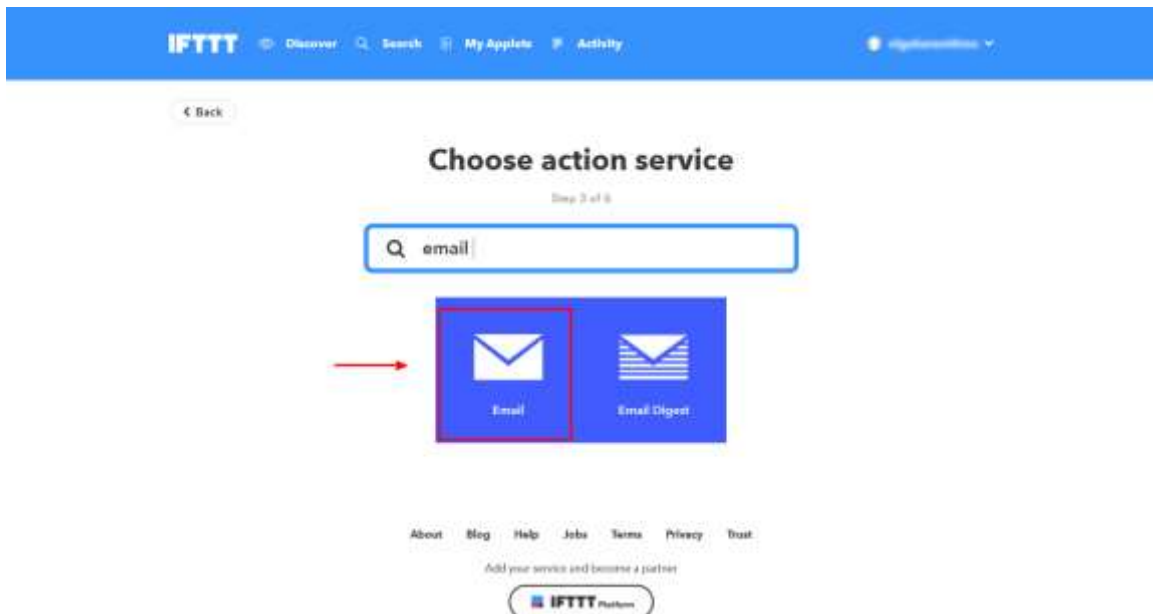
IFTTT Discover Search My Applets Activity

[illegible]

< Back

Choose action service

Step 3 of 6

email

Email

Email Digest

About Blog Help Jobs Terms Privacy Trust

Add your service and become a partner

IFTTT Platform